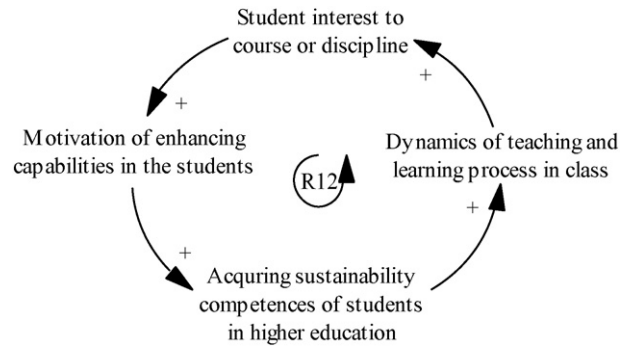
Student interest to course or discipline

+

Motivation of enhancing capabilities in the students

R12

Dynamics of teaching and learning process in class

+

+

Acquring sustainability competences of students in higher education

+